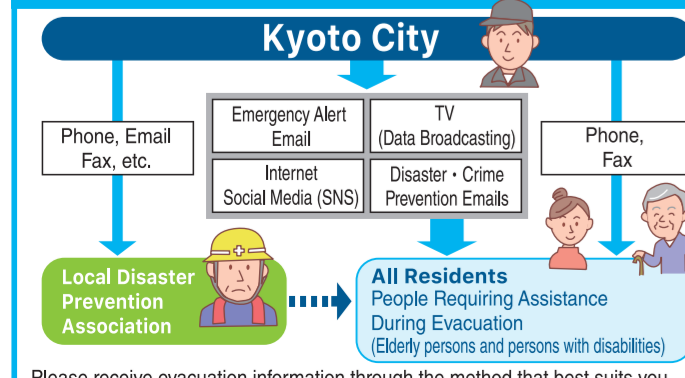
Kyoto City

Phone, Email
Fax, etc.

| Emergency Alert Email | TV (Data Broadcasting) |
|---|---|
| Internet Social Media (SNS) | Disaster・Crime Prevention Emails |

Phone,
Fax

Local Disaster Prevention Association

All Residents
People Requiring Assistance During Evacuation
(Elderly persons and persons with disabilities)

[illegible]